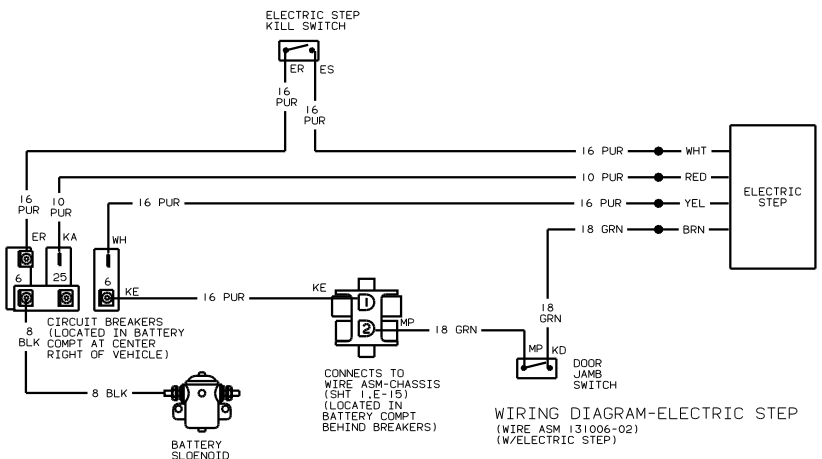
ELECTRIC STEP
KILL SWITCH

ER ES

16 PUR

16 PUR

16 PUR — WHT

10 PUR — RED

16 PUR — YEL

18 GRN — BRN

ELECTRIC STEP

16 PUR

10 PUR

16 PUR

ER KA

WH

6 25

6

KE

16 PUR

KE

1

2

MP

18 GRN

18 GRN

MP KD

DOOR JAMB SWITCH

8 BLK

CIRCUIT BREAKERS (LOCATED IN BATTERY COMPT AT CENTER RIGHT OF VEHICLE)

8 BLK

BATTERY SLOENOID

CONNECTS TO WIRE ASM-CHASSIS (SHT 1,E-15) (LOCATED IN BATTERY COMPT BEHIND BREAKERS)

WIRING DIAGRAM-ELECTRIC STEP
(WIRE ASM 131006-02)
(W/ELECTRIC STEP)